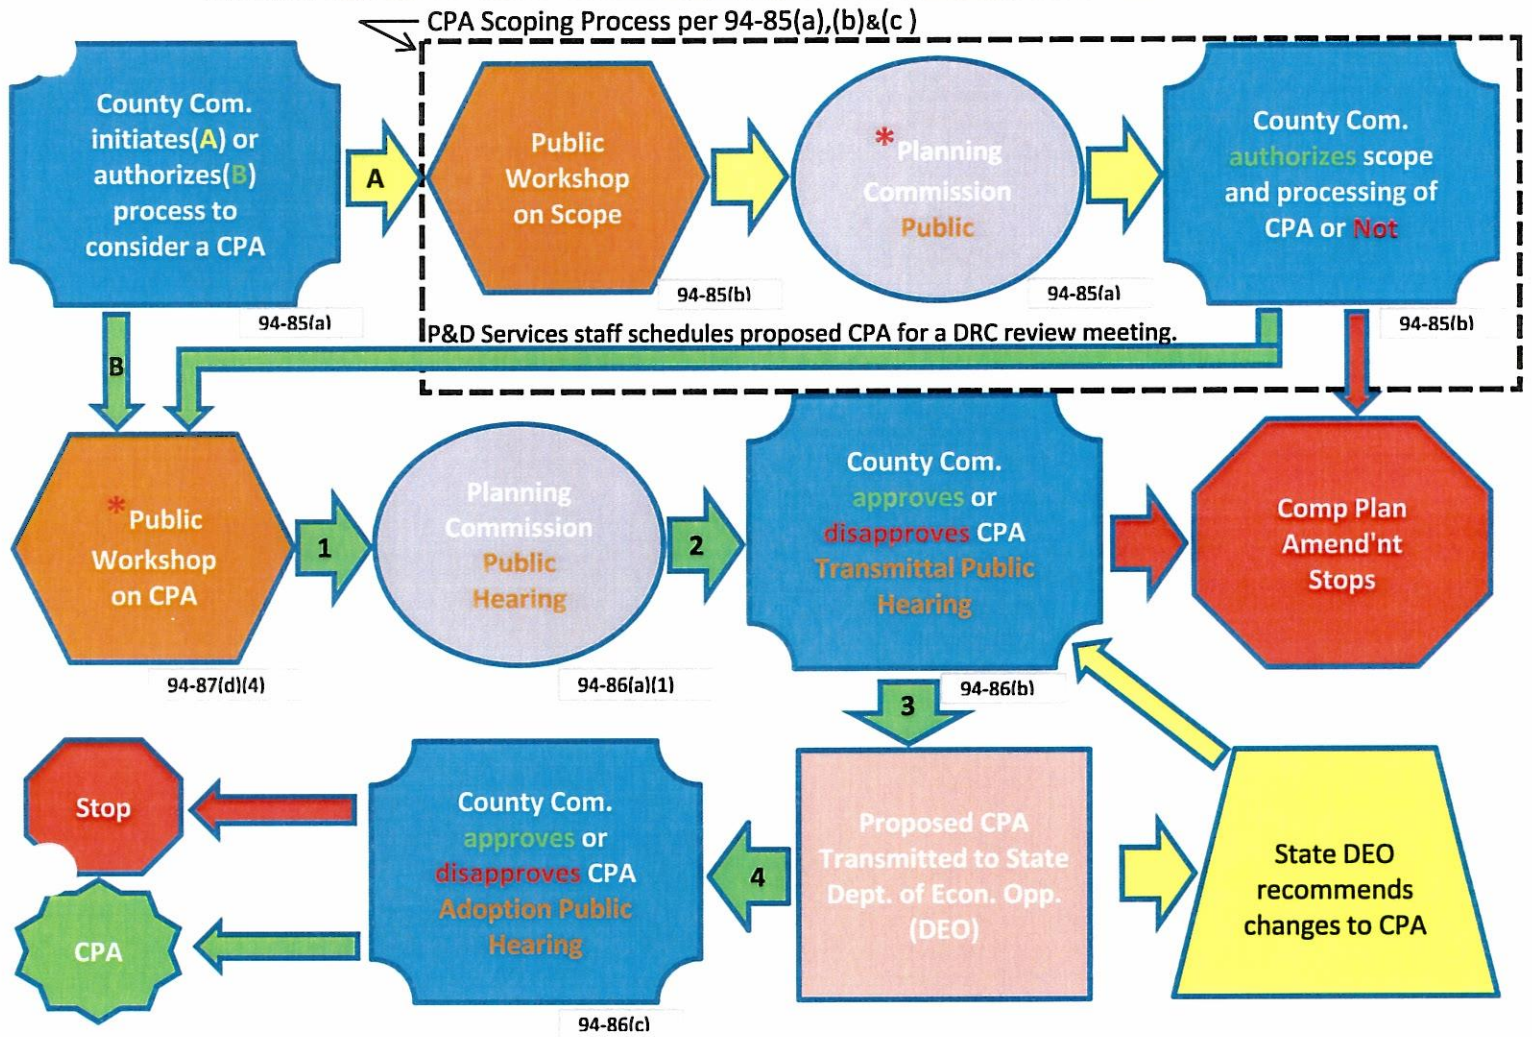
CPA Scoping Process per 94-85(a),(b)&(c )

County Com. initiates(A) or authorizes(B) process to consider a CPA

94-85(a)

A

Public Workshop on Scope

94-85(b)

*Planning Commission Public

94-85(a)

County Com. authorizes scope and processing of CPA or Not

94-85(b)

P&D Services staff schedules proposed CPA for a DRC review meeting.

B

*Public Workshop on CPA

94-87(d)(4)

1

Planning Commission Public Hearing

94-86(a)(1)

2

County Com. approves or disapproves CPA Transmittal Public Hearing

94-86(b)

Comp Plan Amend'nt Stops

3

Stop

CPA

County Com. approves or disapproves CPA Adoption Public Hearing

94-86(c)

4

Proposed CPA Transmitted to State Dept. of Econ. Opp. (DEO)

State DEO recommends changes to CPA